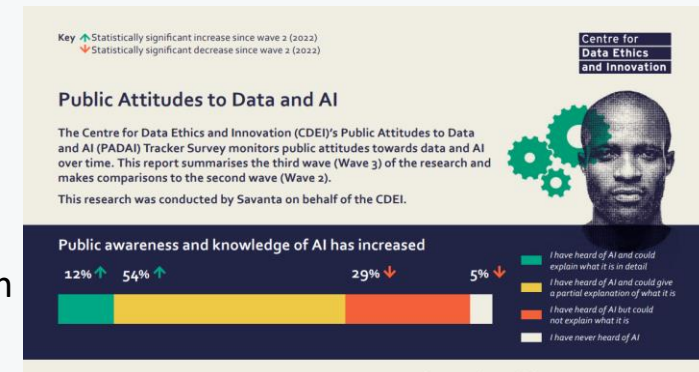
Key ↑ Statistically significant increase since wave 2 (2022)
↓ Statistically significant decrease since wave 2 (2022)

Centre for Data Ethics and Innovation

Public Attitudes to Data and AI

The Centre for Data Ethics and Innovation (CDEI)'s Public Attitudes to Data and AI (PADAI) Tracker Survey monitors public attitudes towards data and AI over time. This report summarises the third wave (Wave 3) of the research and makes comparisons to the second wave (Wave 2).

This research was conducted by Savanta on behalf of the CDEI.

Public awareness and knowledge of AI has increased

12% ↑ 54% ↑ 29% ↓ 5% ↓

I have heard of AI and could explain what it is in detail
I have heard of AI and could give a partial explanation of what it is
I have heard of AI but could not explain what it is
I have never heard of AI

n